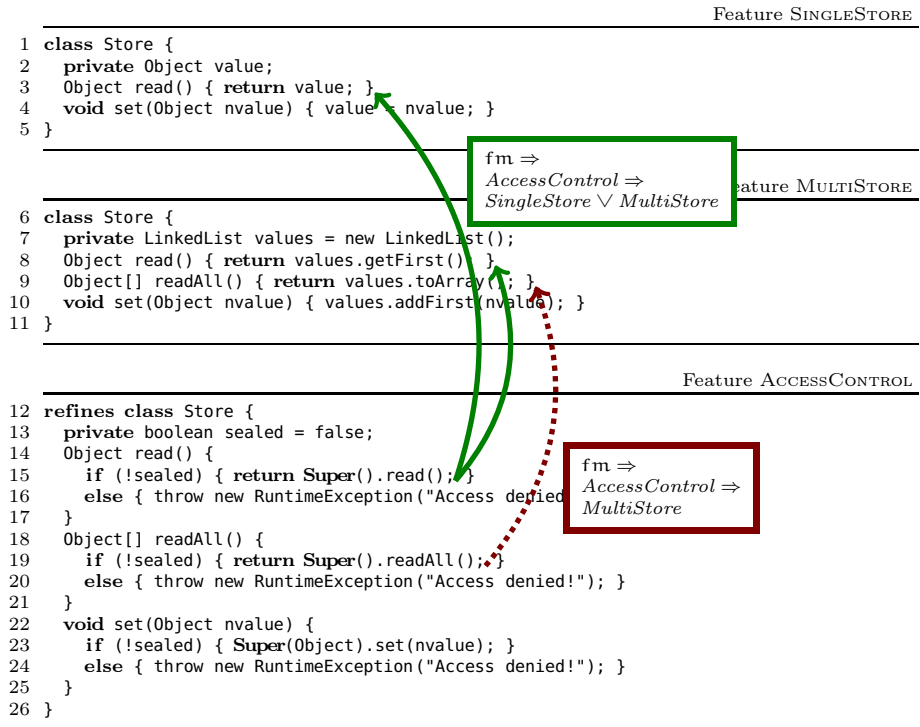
Feature SingleStore

1 class Store {
2 private Object value;
3 Object read() { return value; }
4 void set(Object nvalue) { value = nvalue; }
5 }

fm $\Rightarrow$
$AccessControl \Rightarrow$
$SingleStore \vee MultiStore$

eature MultiStore

6 class Store {
7 private LinkedList values = new LinkedList();
8 Object read() { return values.getFirst(); }
9 Object[] readAll() { return values.toArray(); }
10 void set(Object nvalue) { values.addFirst(nvalue); }
11 }

Feature AccessControl

12 refines class Store {
13 private boolean sealed = false;
14 Object read() {
15 if (!sealed) { return Super().read(); }
16 else { throw new RuntimeException("Access denied
17 }
18 Object[] readAll() {
19 if (!sealed) { return Super().readAll(); }
20 else { throw new RuntimeException("Access denied!"); }
21 }
22 void set(Object nvalue) {
23 if (!sealed) { Super(Object).set(nvalue); }
24 else { throw new RuntimeException("Access denied!"); }
25 }
26 }

fm $\Rightarrow$
$AccessControl \Rightarrow$
$MultiStore$